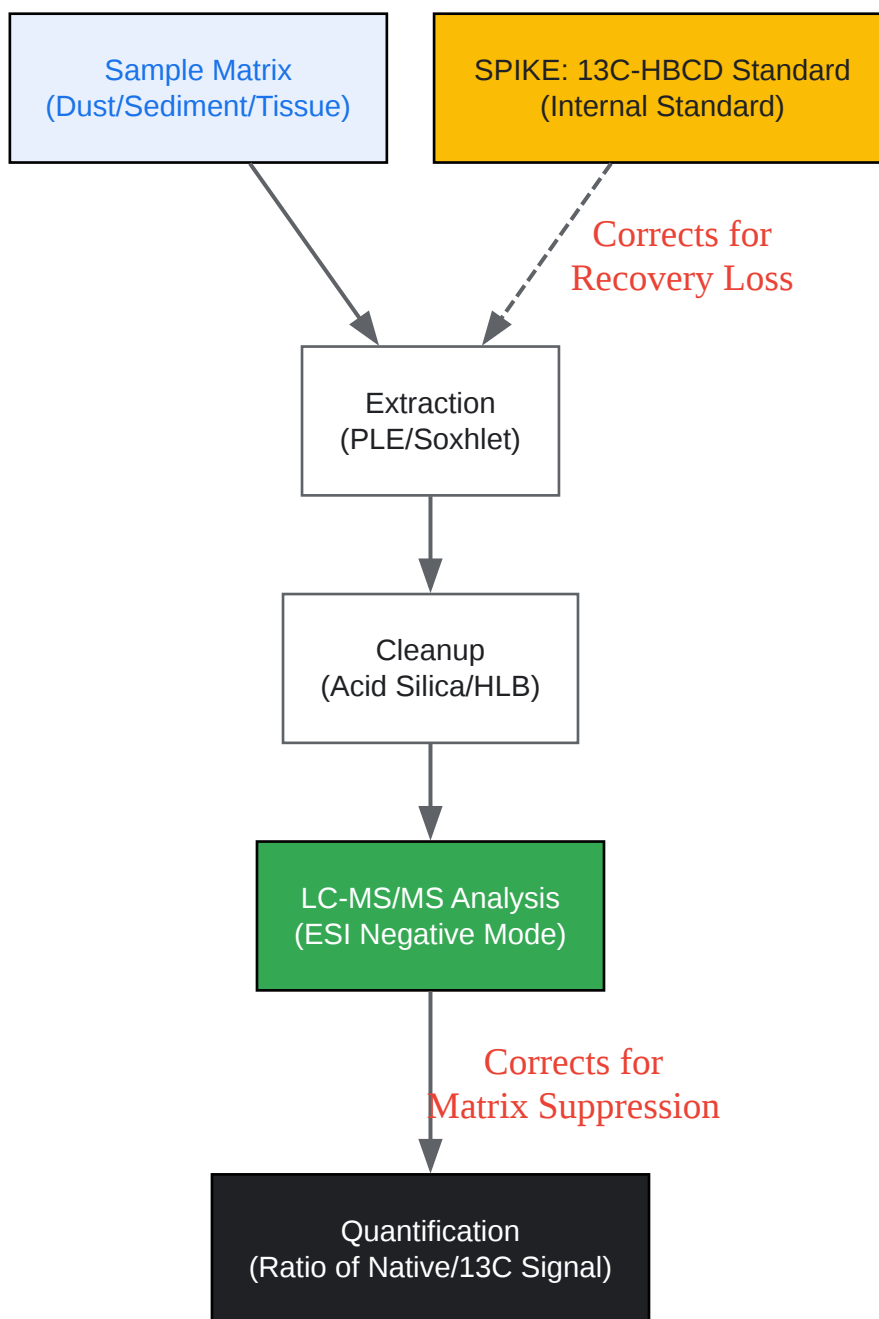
Sample Matrix
(Dust/Sediment/Tissue)

SPIKE: 13C-HBCD Standard
(Internal Standard)

Corrects for
Recovery Loss

Extraction
(PLE/Soxhlet)

Cleanup
(Acid Silica/HLB)

LC-MS/MS Analysis
(ESI Negative Mode)

Corrects for
Matrix Suppression

Quantification
(Ratio of Native/13C Signal)